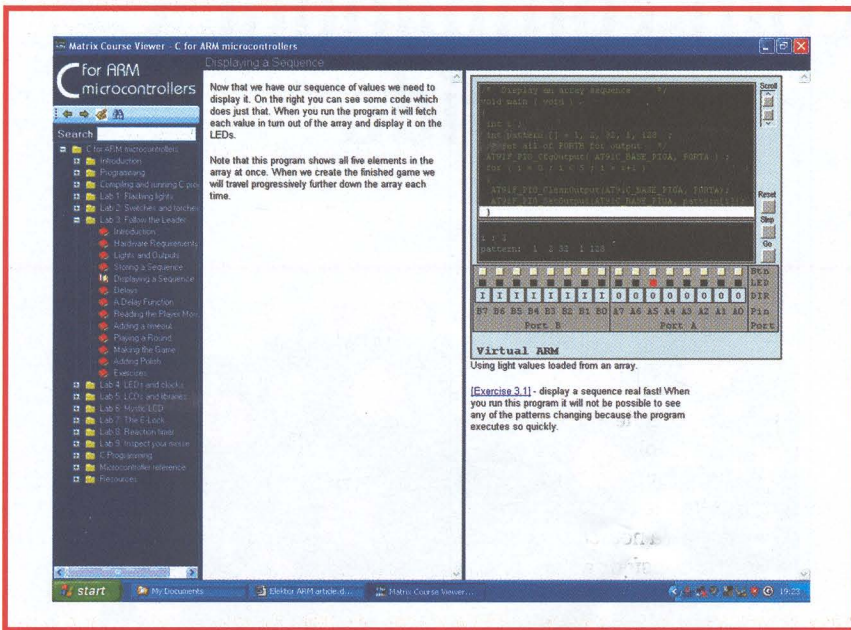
Matrix Course Viewer - C for ARM microcontrollers

C for ARM microcontrollers

Search

C for ARM microcontrollers
Introduction
Programming
Compiling and running C pro
Lab 1: Flashing lights
Lab 2: Switches and torches
Lab 3: Follow the Leader
Introduction
Hardware Requirements
Lights and Outputs
Storing a Sequence
Displaying a Sequence
Delays
A Delay Function
Reading the Player Mov
Adding a timeout
Playing a Round
Making the Game
Adding Polish
Exercises
Lab 4: LEDs and clocks
Lab 5: LCDs and libraries
Lab 6: Mystic LED
Lab 7: The E-Lock
Lab 8: Reaction timer
Lab 9: Inspect your mouse
C Programming
Microcontroller reference
Resources

Displaying a Sequence

Now that we have our sequence of values we need to display it. On the right you can see some code which does just that. When you run the program it will fetch each value in turn out of the array and display it on the LEDs.

Note that this program shows all five elements in the array at once. When we create the finished game we will travel progressively further down the array each time.

/* Display an array sequence */
void main ( void )
{
int i ;
int pattern [] = 1, 2, 32, 1, 128 ;
/* set all of PORTA for output */
AT91F_PIO_CfgOutput( AT91C_BASE_PIOA, PORTA ) ;
for ( i = 0 ; i < 5 ; i = i+1 )
{
AT91F_PIO_ClearOutput(AT91C_BASE_PIOA, PORTA);
AT91F_PIO_SetOutput(AT91C_BASE_PIOA, pattern[i]);
}

i : 5
pattern: 1 2 32 1 128

Scroll
Reset
Step
Go

Btn
LED
DIR
Pin
Port

I I I I I I I I O O O O O O O O
B7 B6 B5 B4 B3 B2 B1 B0 A7 A6 A5 A4 A3 A2 A1 A0
Port B Port A

Virtual ARM
Using light values loaded from an array.

[Exercise 3.1] - display a sequence real fast! When you run this program it will not be possible to see any of the patterns changing because the program executes so quickly.

start
My Documents
Elektor ARM article.d...
Matrix Course Viewer...
19:23